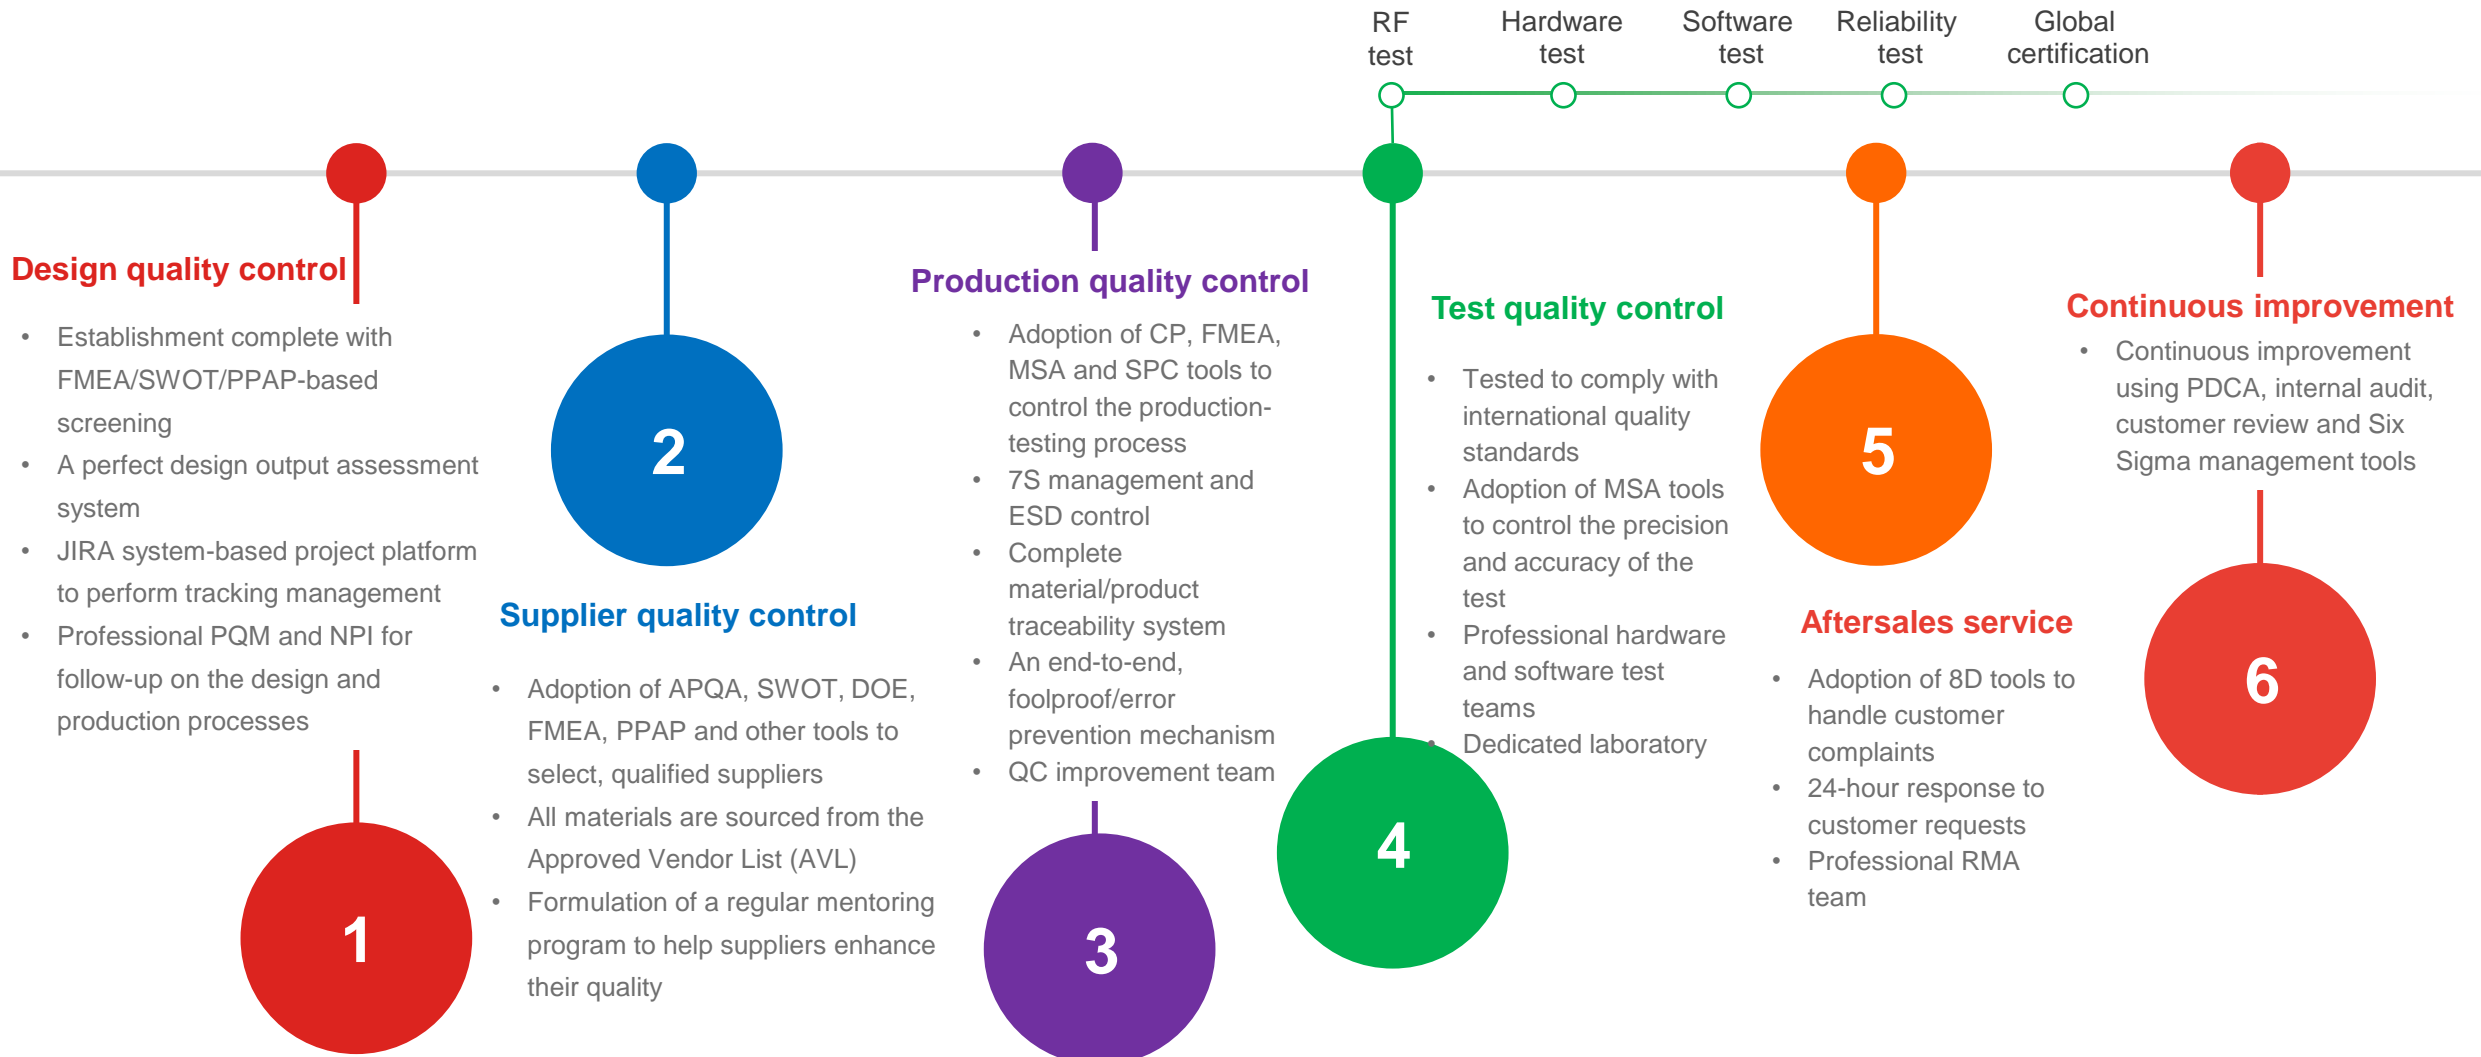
RF test
Hardware test
Software test
Reliability test
Global certification

Design quality control
- Establishment complete with FMEA/SWOT/PPAP-based screening
- A perfect design output assessment system
- JIRA system-based project platform to perform tracking management
- Professional PQM and NPI for follow-up on the design and production processes

1

2

Supplier quality control
- Adoption of APQA, SWOT, DOE, FMEA, PPAP and other tools to select, qualified suppliers
- All materials are sourced from the Approved Vendor List (AVL)
- Formulation of a regular mentoring program to help suppliers enhance their quality

Production quality control
- Adoption of CP, FMEA, MSA and SPC tools to control the production-testing process
- 7S management and ESD control
- Complete material/product traceability system
- An end-to-end, foolproof/error prevention mechanism
- QC improvement team

3

Test quality control
- Tested to comply with international quality standards
- Adoption of MSA tools to control the precision and accuracy of the test
- Professional hardware and software test teams
- Dedicated laboratory

4

5

Aftersales service
- Adoption of 8D tools to handle customer complaints
- 24-hour response to customer requests
- Professional RMA team

Continuous improvement
- Continuous improvement using PDCA, internal audit, customer review and Six Sigma management tools

6